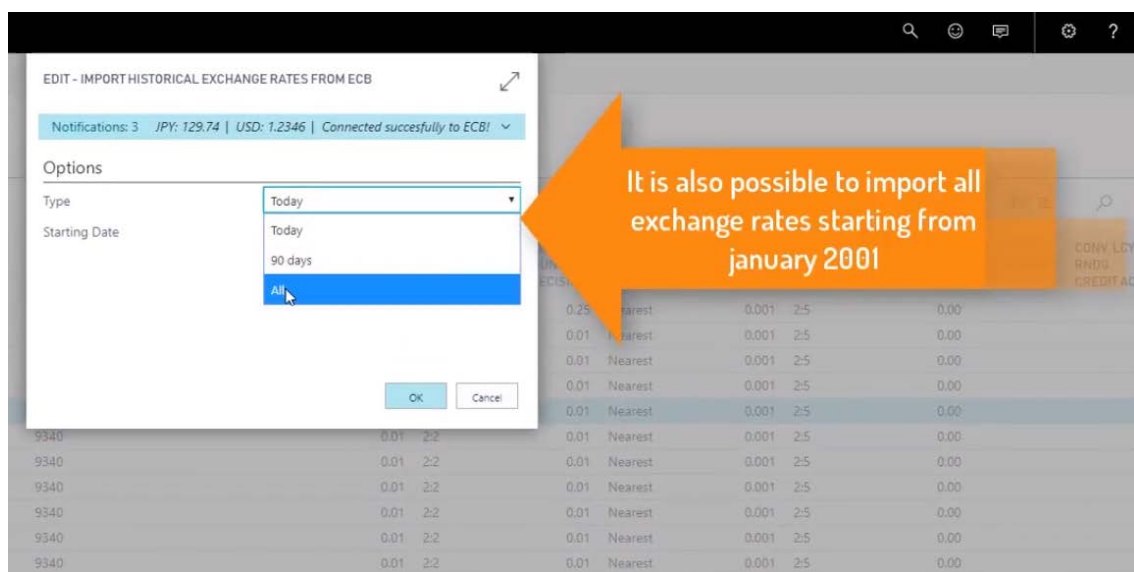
EDIT - IMPORT HISTORICAL EXCHANGE RATES FROM ECB

Notifications: 3 JPY: 129.74 | USD: 1.2346 | Connected succesfully to ECB!

Options

Type Today

Starting Date

Today

90 days

All

OK Cancel

It is also possible to import all exchange rates starting from january 2001

CONV LCY RNDG CREDIT AC

| | | | | | | | | |
|---|---|---|---|---|---|---|---|---|
| | | | 0.25 | Nearest | 0.001 | 2:5 | 0.00 |
| | | | 0.01 | Nearest | 0.001 | 2:5 | 0.00 |
| | | | 0.01 | Nearest | 0.001 | 2:5 | 0.00 |
| | | | 0.01 | Nearest | 0.001 | 2:5 | 0.00 |
| | | | 0.01 | Nearest | 0.001 | 2:5 | 0.00 |
| 9340 | 0.01 | 2:2 | 0.01 | Nearest | 0.001 | 2:5 | 0.00 |
| 9340 | 0.01 | 2:2 | 0.01 | Nearest | 0.001 | 2:5 | 0.00 |
| 9340 | 0.01 | 2:2 | 0.01 | Nearest | 0.001 | 2:5 | 0.00 |
| 9340 | 0.01 | 2:2 | 0.01 | Nearest | 0.001 | 2:5 | 0.00 |
| 9340 | 0.01 | 2:2 | 0.01 | Nearest | 0.001 | 2:5 | 0.00 |
| 9340 | 0.01 | 2:2 | 0.01 | Nearest | 0.001 | 2:5 | 0.00 |